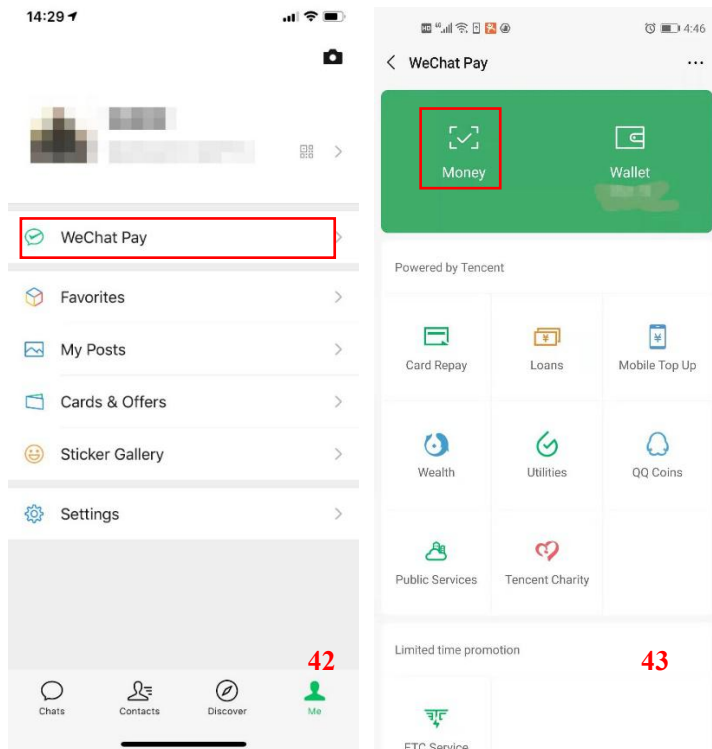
14:29

WeChat Pay

Favorites

My Posts

Cards & Offers

Sticker Gallery

Settings

42

Chats
Contacts
Discover
Me

4:46

WeChat Pay

Money
Wallet

Powered by Tencent

Card Repay
Loans
Mobile Top Up
Wealth
Utilities
QQ Coins
Public Services
Tencent Charity

Limited time promotion

43

ETC Service